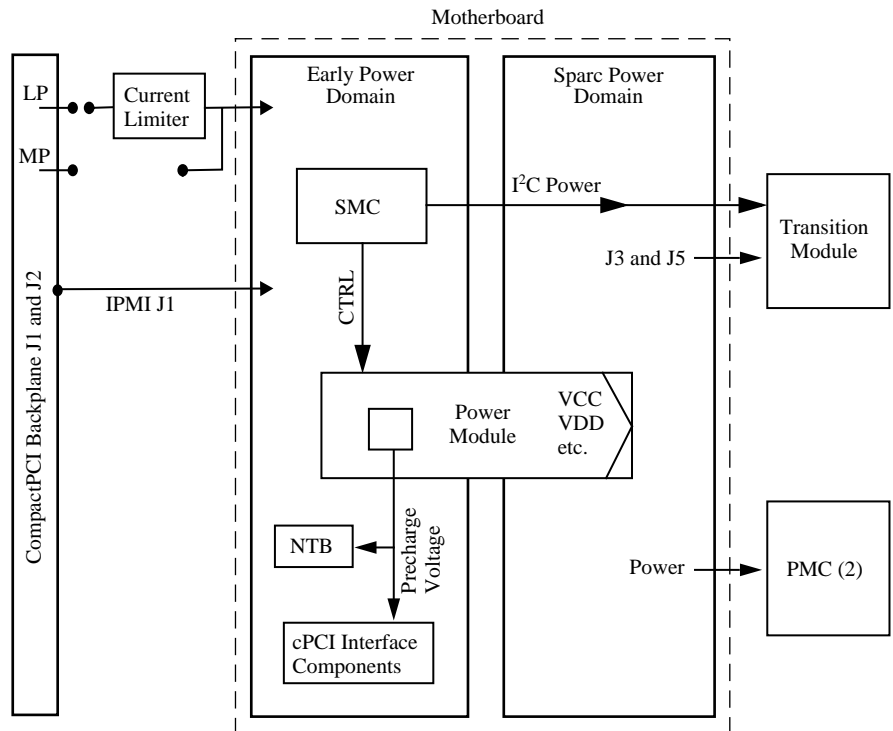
Motherboard

CompactPCI Backplane J1 and J2

LP

MP

Current Limiter

IPMI J1

Early Power Domain

Sparc Power Domain

SMC

$I^2C$ Power

CTRL

Transition Module

J3 and J5

Power Module

VCC
VDD
etc.

NTB

Precharge Voltage

cPCI Interface Components

Power

PMC (2)